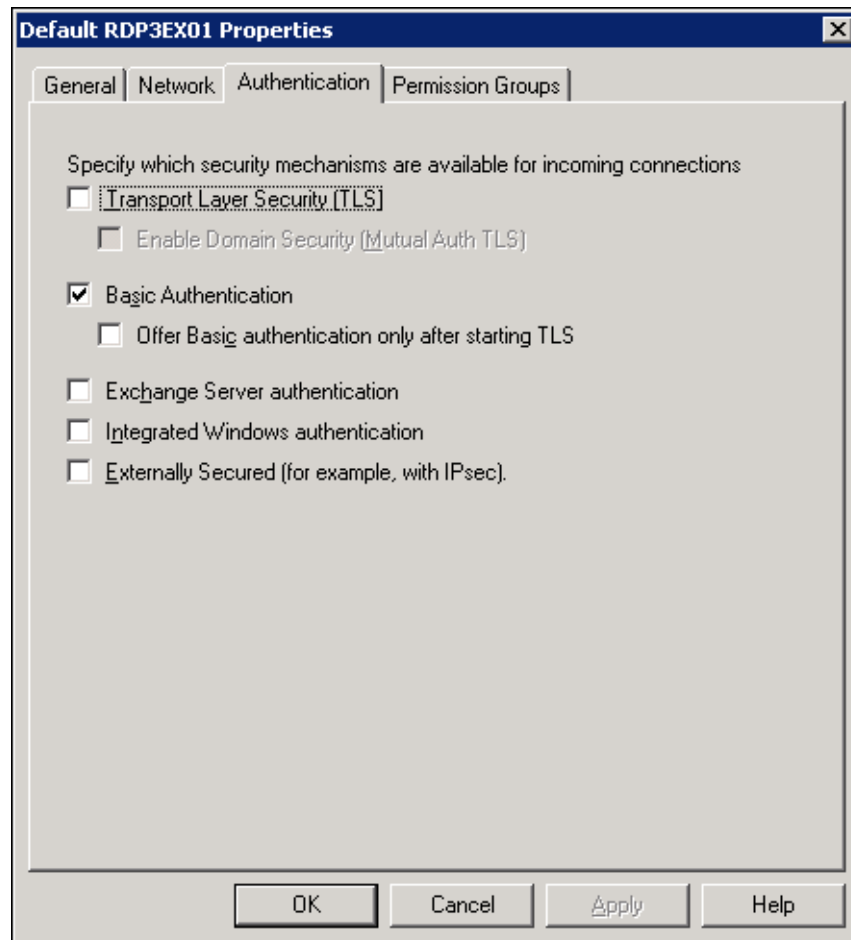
Default RDP3EX01 Properties

General | Network | Authentication | Permission Groups

Specify which security mechanisms are available for incoming connections

Transport Layer Security (TLS)

Enable Domain Security (Mutual Auth TLS)

Basic Authentication

Offer Basic authentication only after starting TLS

Exchange Server authentication

Integrated Windows authentication

Externally Secured (for example, with IPsec).

OK | Cancel | Apply | Help